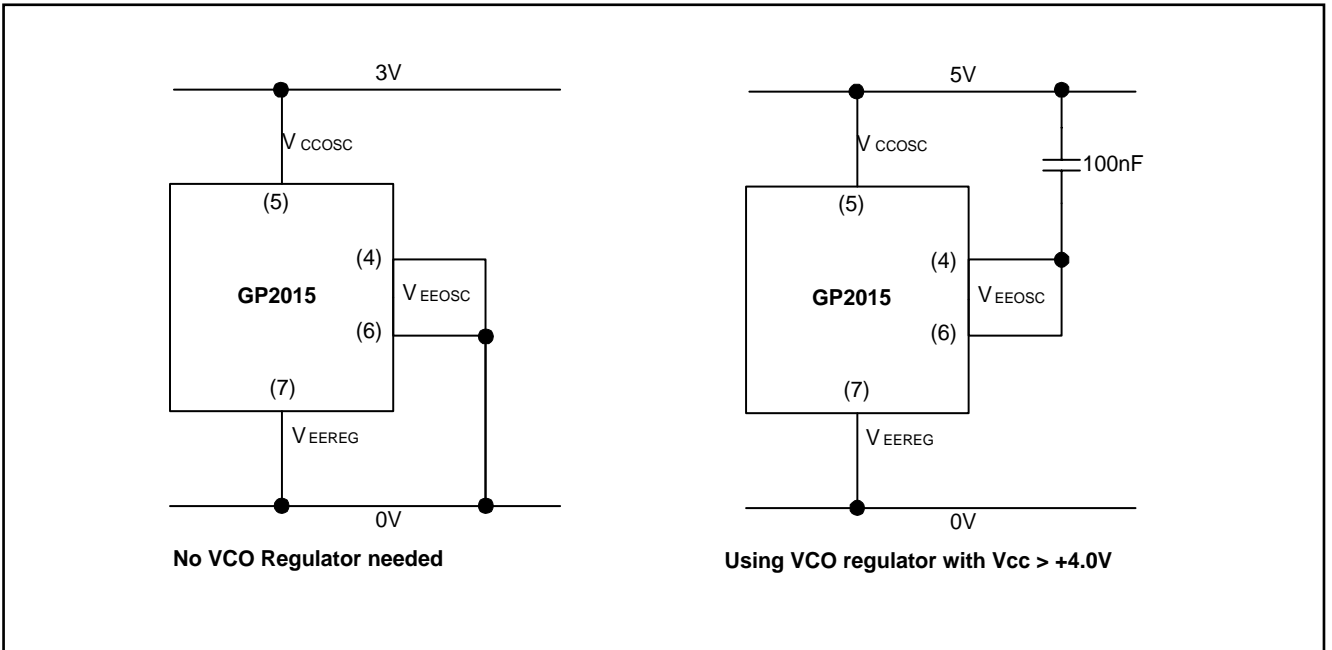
3V

$V_{CCOSC}$

(5)

(4)

GP2015

$V_{EEOSC}$

(6)

(7)

$V_{EEREG}$

0V

No VCO Regulator needed

5V

$V_{CCOSC}$

100nF

(5)

(4)

GP2015

$V_{EEOSC}$

(6)

(7)

$V_{EEREG}$

0V

Using VCO regulator with Vcc > +4.0V